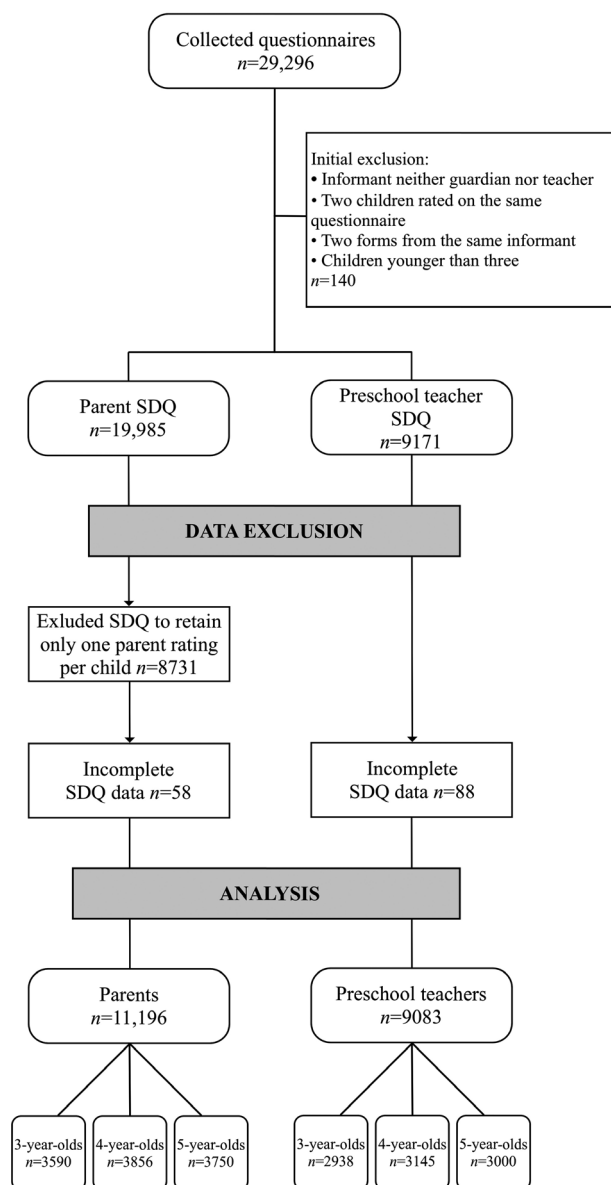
Collected questionnaires
$n$=29,296

Initial exclusion:
• Informant neither guardian nor teacher
• Two children rated on the same questionnaire
• Two forms from the same informant
• Children younger than three
$n$=140

Parent SDQ
$n$=19,985

Preschool teacher SDQ
$n$=9171

DATA EXCLUSION

Exluded SDQ to retain only one parent rating per child $n$=8731

Incomplete SDQ data $n$=58

Incomplete SDQ data $n$=88

ANALYSIS

Parents
$n$=11,196

Preschool teachers
$n$=9083

3-year-olds
$n$=3590

4-year-olds
$n$=3856

5-year-olds
$n$=3750

3-year-olds
$n$=2938

4-year-olds
$n$=3145

5-year-olds
$n$=3000